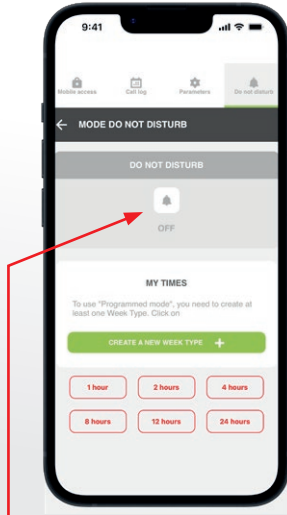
9:41

Mobile access
Call log
Parameters
Do not disturb

MODE DO NOT DISTURB

DO NOT DISTURB

OFF

MY TIMES

To use "Programmed mode", you need to create at least one Week Type. Click on

CREATE A NEW WEEK TYPE +

1 hour
2 hours
4 hours
8 hours
12 hours
24 hours